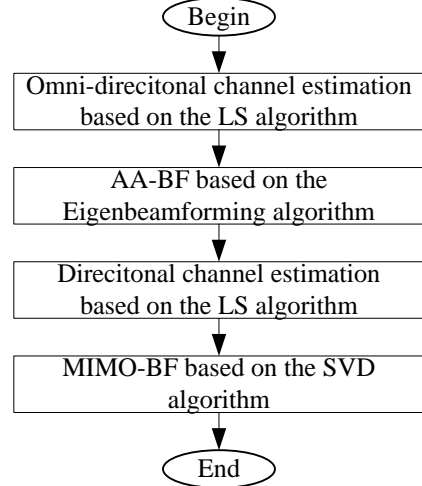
Begin

Omni-direcitonal channel estimation based on the LS algorithm

AA-BF based on the Eigenbeamforming algorithm

Direcitonal channel estimation based on the LS algorithm

MIMO-BF based on the SVD algorithm

End